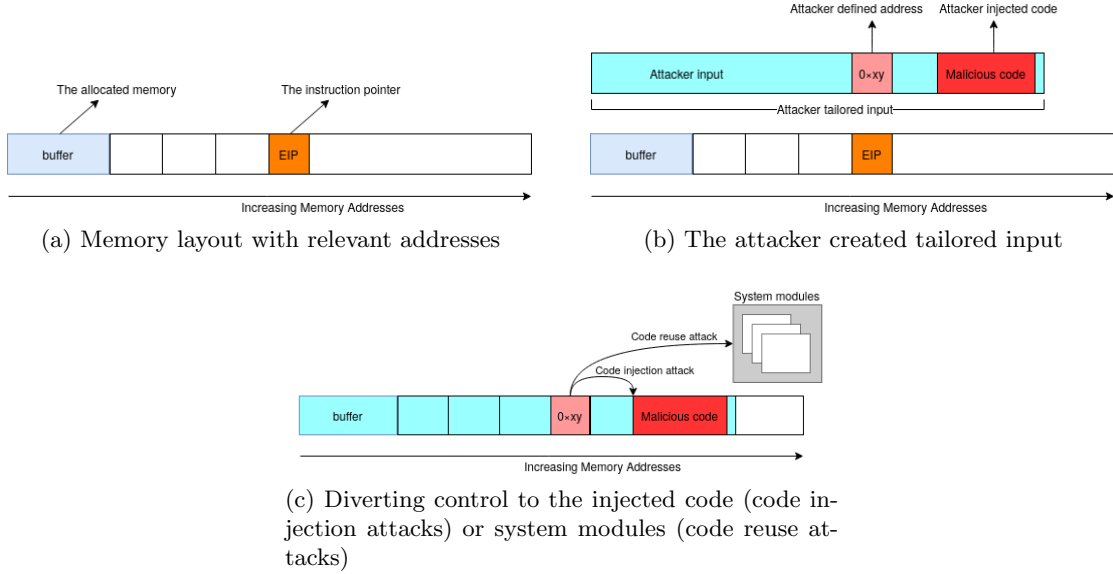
The allocated memory

The instruction pointer

buffer

EIP

Increasing Memory Addresses

(a) Memory layout with relevant addresses

Attacker defined address

Attacker injected code

Attacker input

0×xy

Malicious code

Attacker tailored input

buffer

EIP

Increasing Memory Addresses

(b) The attacker created tailored input

System modules

Code reuse attack

Code injection attack

buffer

0×xy

Malicious code

Increasing Memory Addresses

(c) Diverting control to the injected code (code injection attacks) or system modules (code reuse attacks)